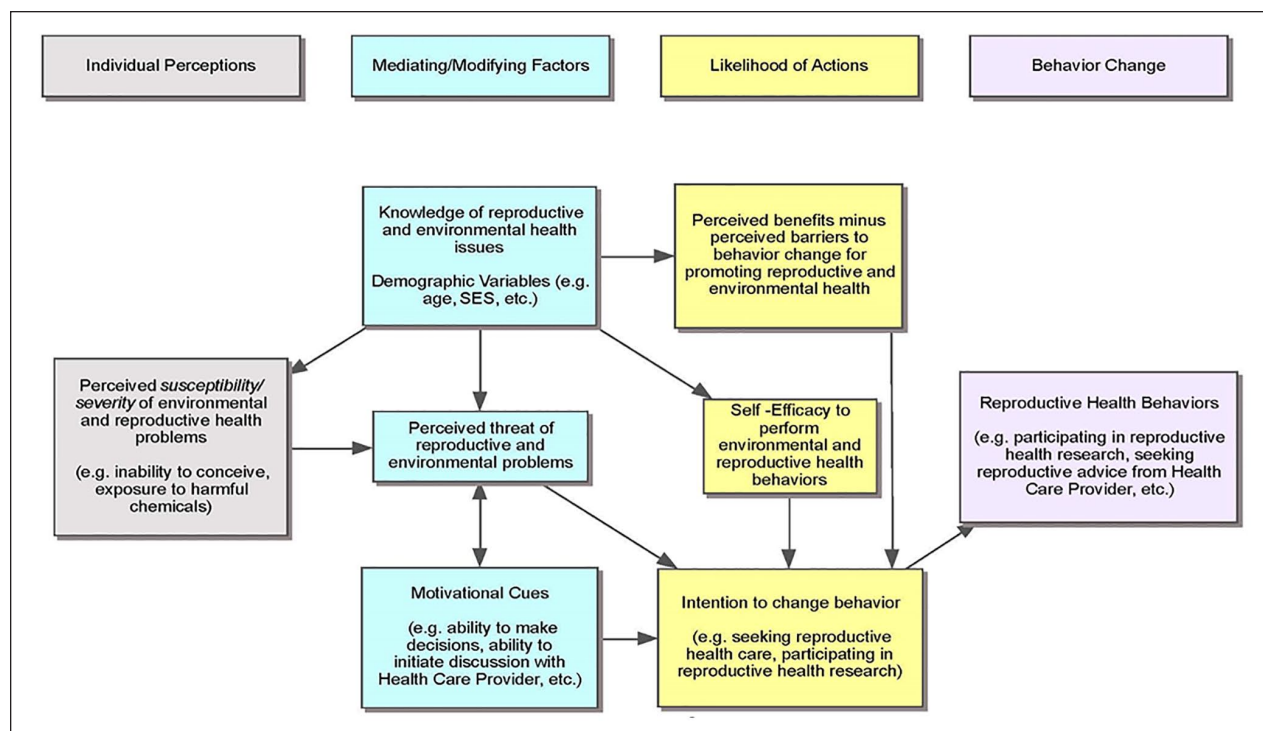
Individual Perceptions

Mediating/Modifying Factors

Likelihood of Actions

Behavior Change

Knowledge of reproductive and environmental health issues

Demographic Variables (e.g. age, SES, etc.)

Perceived benefits minus perceived barriers to behavior change for promoting reproductive and environmental health

Perceived susceptibility/ severity of environmental and reproductive health problems

(e.g. inability to conceive, exposure to harmful chemicals)

Perceived threat of reproductive and environmental problems

Self -Efficacy to perform environmental and reproductive health behaviors

Reproductive Health Behaviors

(e.g. participating in reproductive health research, seeking reproductive advice from Health Care Provider, etc.)

Motivational Cues

(e.g. ability to make decisions, ability to initiate discussion with Health Care Provider, etc.)

Intention to change behavior

(e.g. seeking reproductive health care, participating in reproductive health research)